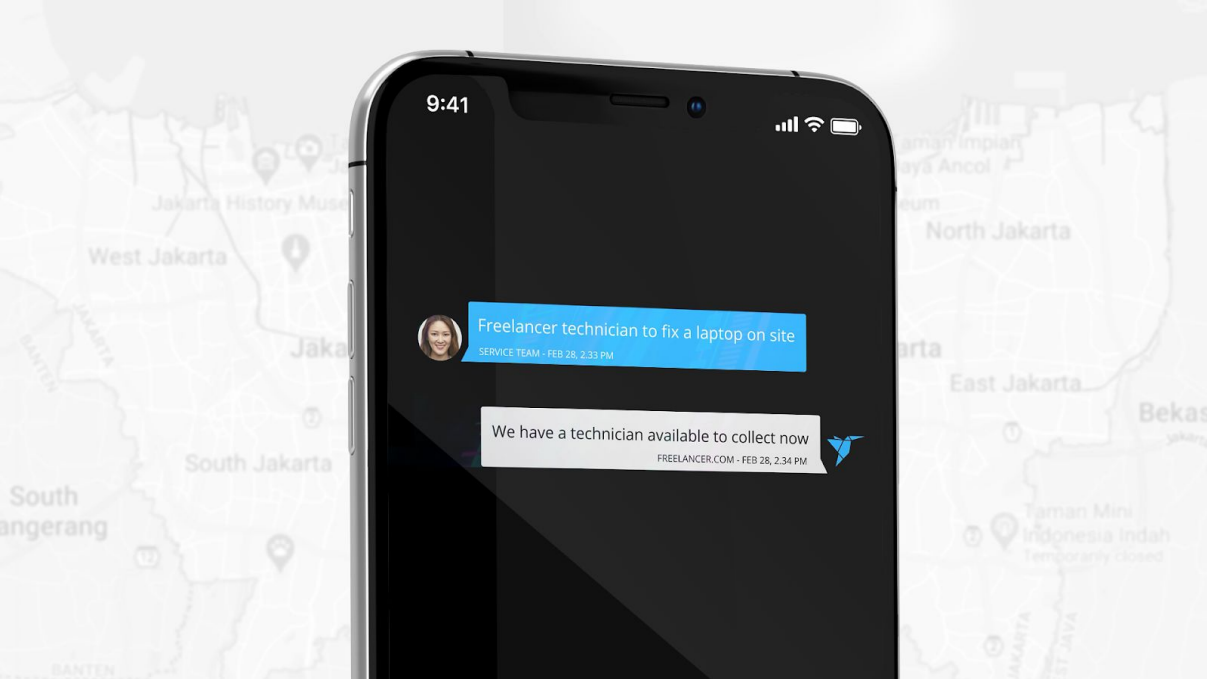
9:41

Freelancer technician to fix a laptop on site
SERVICE TEAM - FEB 28, 2.33 PM

We have a technician available to collect now
FREELANCER.COM - FEB 28, 2.34 PM

Jakarta History Muse
West Jakarta
Jaka
South Jakarta
South
angerang
BANTEN
JAKARTA
BANTEN
aman Impian
aya Ancol
eum
North Jakarta
arta
East Jakarta
Bekas
Taman Mini
Indonesia Indah
Temporarily closed
WEST JAVA